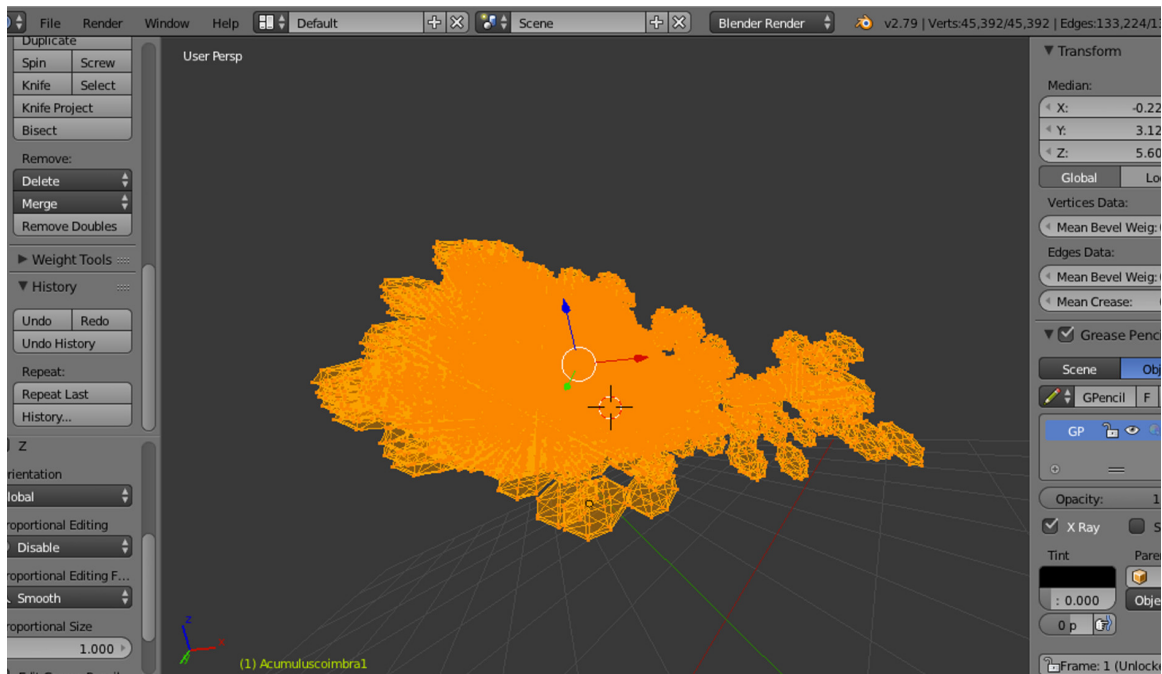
File Render Window Help Default Scene Blender Render v2.79 | Verts:45,392/45,392 | Edges:133,224/13

Duplicate
Spin Screw
Knife Select
Knife Project
Bisect
Remove:
Delete
Merge
Remove Doubles
▶ Weight Tools
▼ History
Undo Redo
Undo History
Repeat:
Repeat Last
History...

Z
rientation
lobal
roportional Editing
Disable
roportional Editing F...
Smooth
roportional Size
1.000

User Persp

(1) Acumuluscoimbra1

▼ Transform
Median:
X: -0.22
Y: 3.12
Z: 5.60
Global Lo
Vertices Data:
Mean Bevel Weig:
Edges Data:
Mean Bevel Weig:
Mean Crease:
▼ Grease Penc
Scene Obj
GPencil F
GP
Opacity: 1
X Ray S
Tint Pare
: 0.000 Obje
0 p
Frame: 1 (Unlock